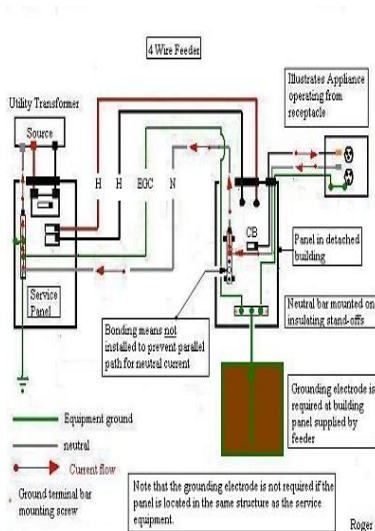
4 Wire Feeder

Illustrates Appliance operating from receptacle

Utility Transformer

Source

H H EGC N

CB

Panel in detached building

Service Panel

Neutral bar mounted on insulating stand-offs

Bonding means not installed to prevent parallel path for neutral current

Grounding electrode is required at building panel supplied by feeder

Equipment ground

neutral

Current flow

Ground terminal bar mounting screw

Note that the grounding electrode is not required if the panel is located in the same structure as the service equipment.

Roger